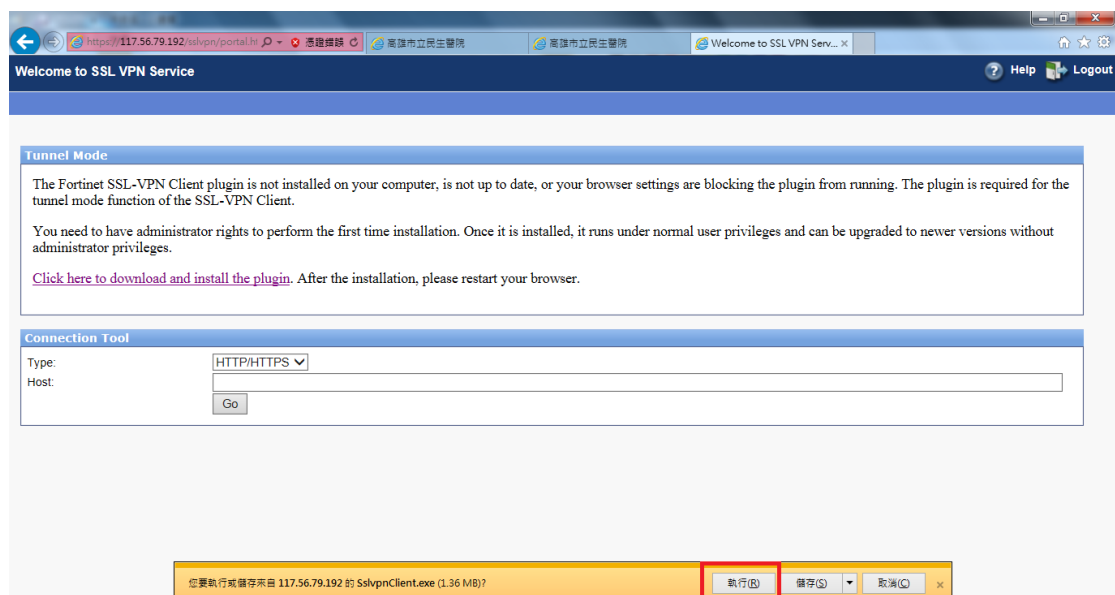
https://117.56.79.192/sslvpn/portal.ht
憑證錯誤
高雄市立民生醫院
高雄市立民生醫院
Welcome to SSL VPN Serv...

Welcome to SSL VPN Service
Help
Logout

Tunnel Mode

The Fortinet SSL-VPN Client plugin is not installed on your computer, is not up to date, or your browser settings are blocking the plugin from running. The plugin is required for the tunnel mode function of the SSL-VPN Client.

You need to have administrator rights to perform the first time installation. Once it is installed, it runs under normal user privileges and can be upgraded to newer versions without administrator privileges.

Click here to download and install the plugin. After the installation, please restart your browser.

Connection Tool

Type: HTTP/HTTPS
Host:
Go

您要執行或儲存來自 117.56.79.192 的 SslvpnClient.exe (1.36 MB)?
執行(R)
儲存(S)
取消(C)